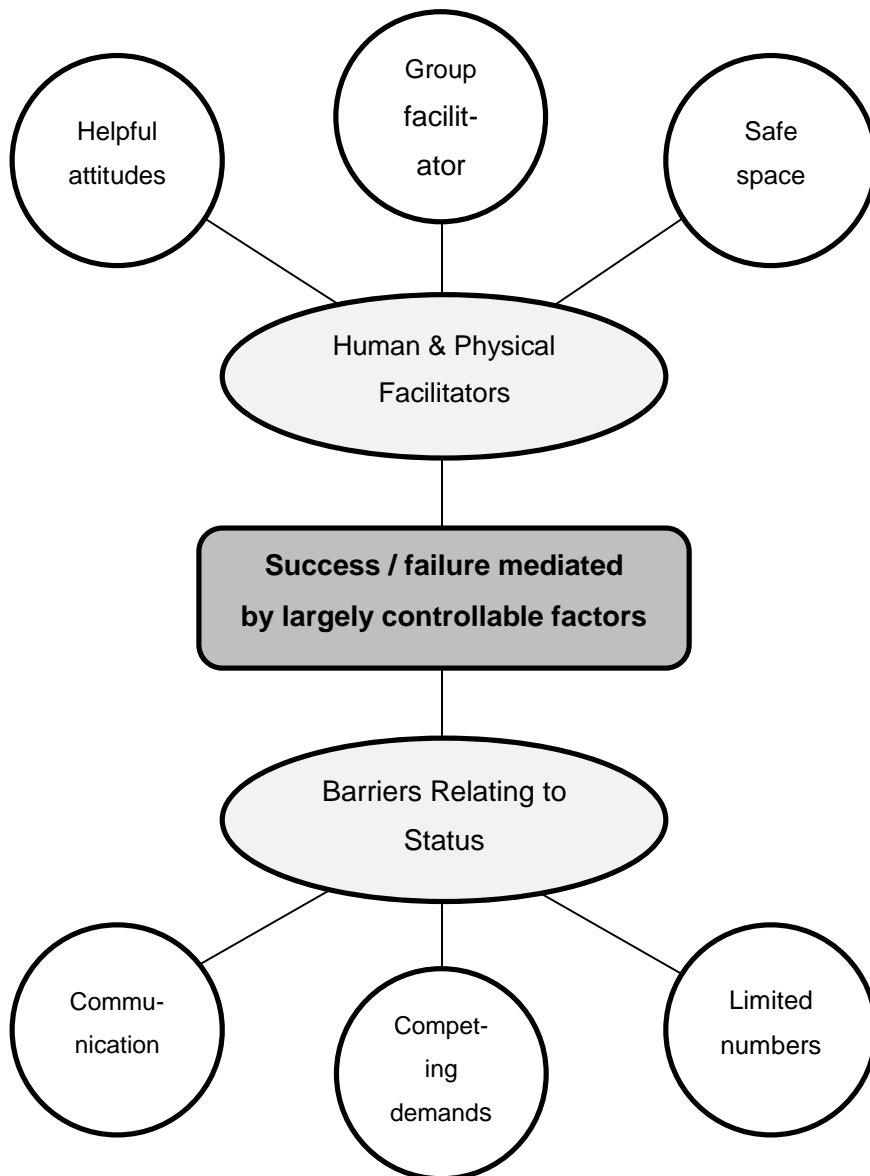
Helpful attitudes

Group facilitator

Safe space

Human & Physical Facilitators

**Success / failure mediated by largely controllable factors**

Barriers Relating to Status

Communication

Competing demands

Limited numbers